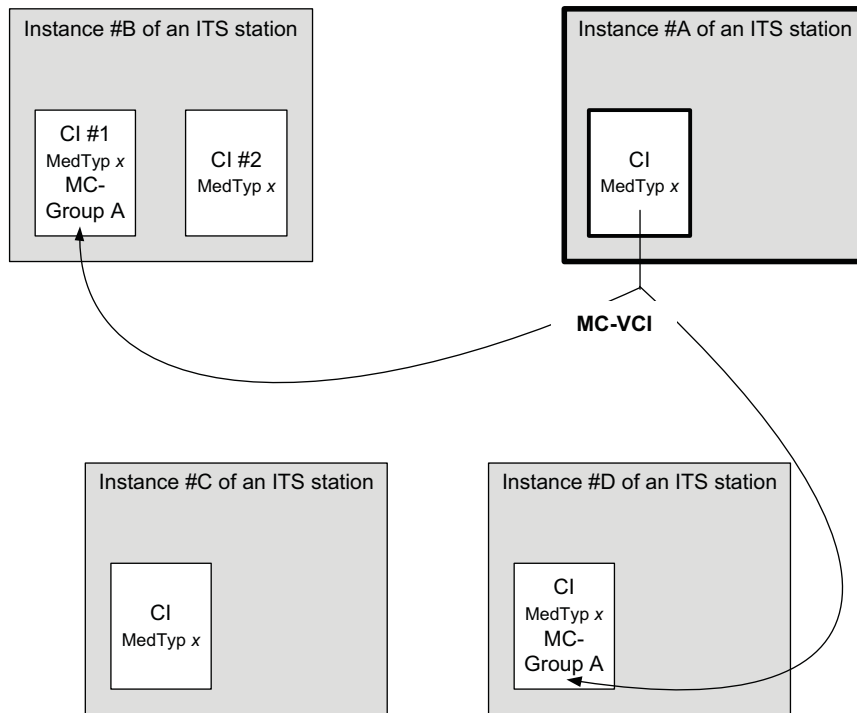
Instance #B of an ITS station

CI #1
MedTyp $x$
MC-Group A

CI #2
MedTyp $x$

Instance #A of an ITS station

CI
MedTyp $x$

MC-VCI

Instance #C of an ITS station

CI
MedTyp $x$

Instance #D of an ITS station

CI
MedTyp $x$
MC-Group A